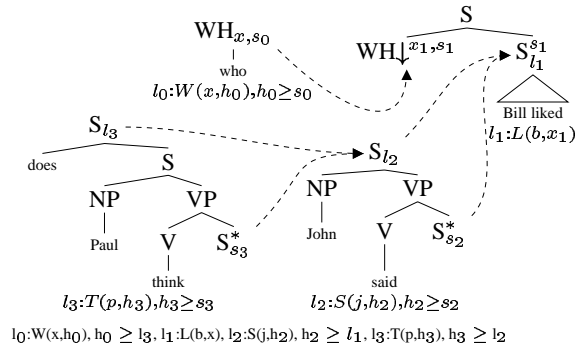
$WH_{x,s_0}$
who
$l_0$:$W(x,h_0), h_0 \geq s_0$

S
$WH\downarrow^{x_1,s_1}$
$S^{s_1}_{l_1}$
Bill liked
$l_1$:$L(b,x_1)$

$S_{l_3}$
does
S
NP
Paul
VP
V
think
$S^*_{s_3}$
$l_3$:$T(p,h_3), h_3 \geq s_3$

$S_{l_2}$
NP
John
VP
V
said
$S^*_{s_2}$
$l_2$:$S(j,h_2), h_2 \geq s_2$

$l_0$:W(x,$h_0$), $h_0 \geq l_3$, $l_1$:L(b,x), $l_2$:S(j,$h_2$), $h_2 \geq l_1$, $l_3$:T(p,$h_3$), $h_3 \geq l_2$